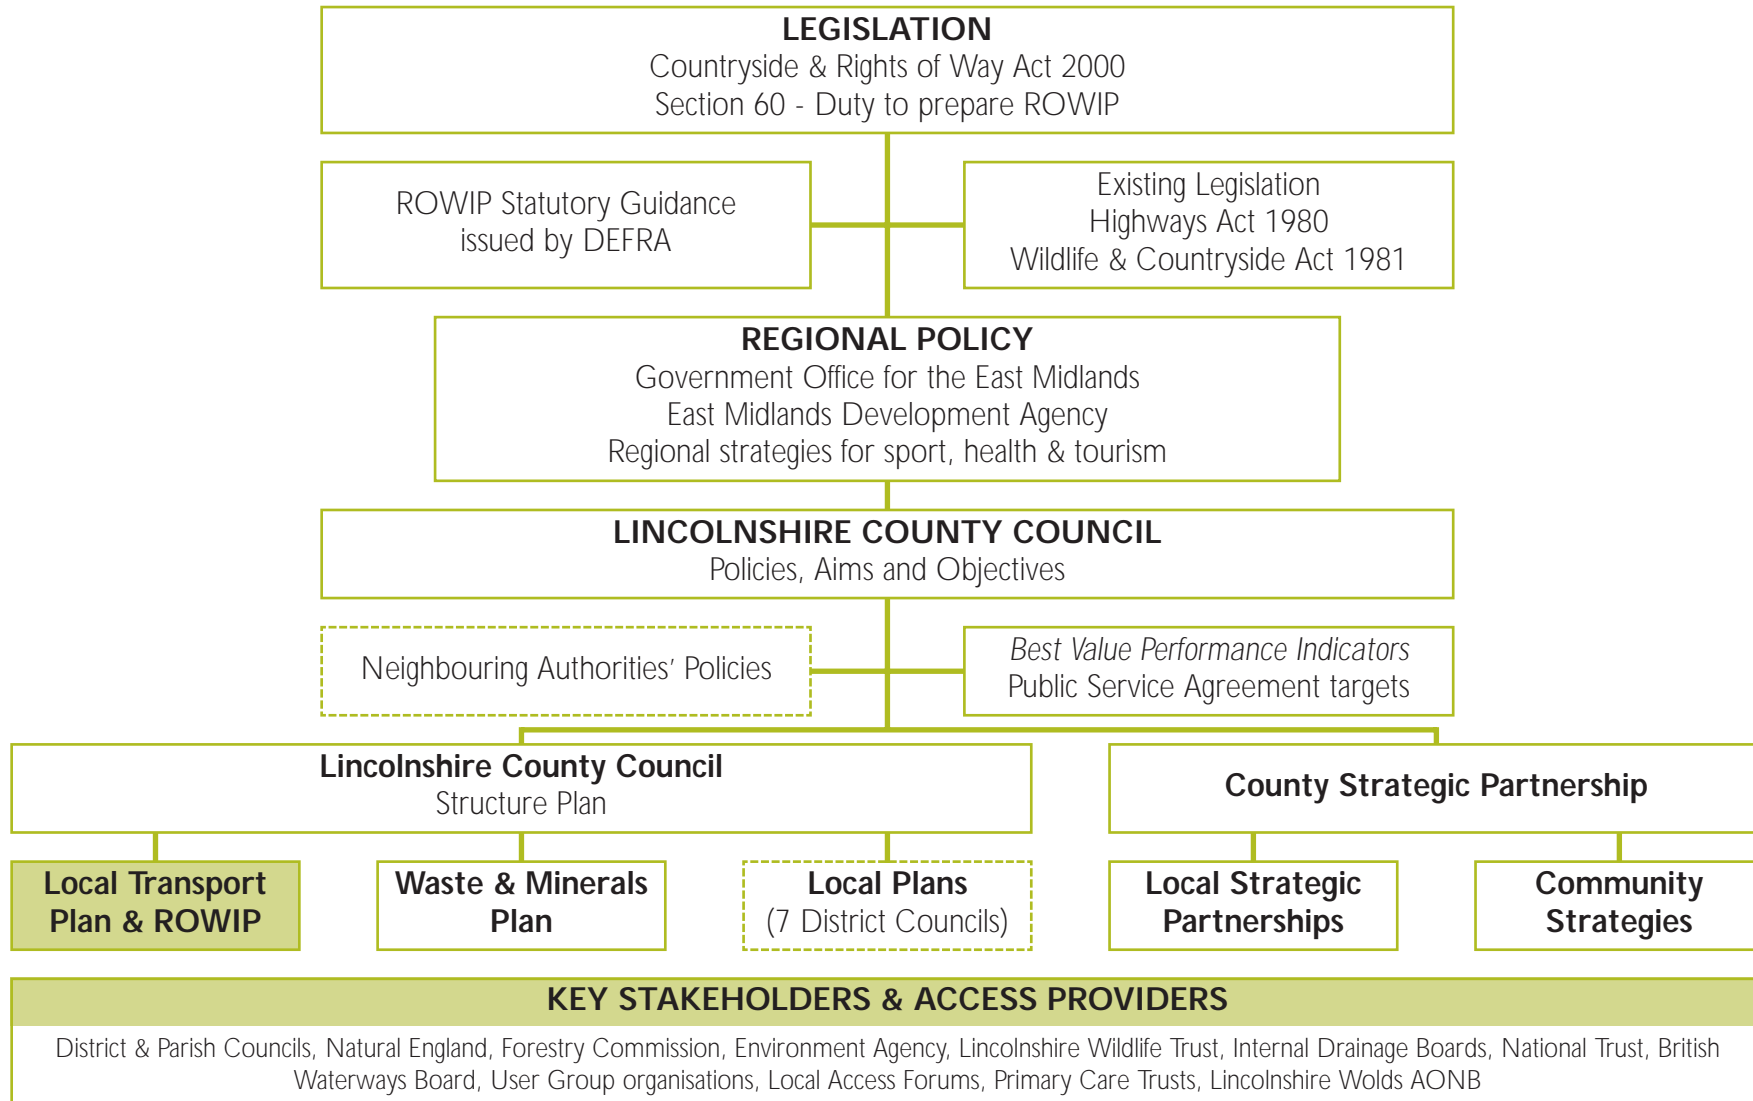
LEGISLATION
Countryside & Rights of Way Act 2000
Section 60 - Duty to prepare ROWIP

ROWIP Statutory Guidance
issued by DEFRA

Existing Legislation
Highways Act 1980
Wildlife & Countryside Act 1981

REGIONAL POLICY
Government Office for the East Midlands
East Midlands Development Agency
Regional strategies for sport, health & tourism

LINCOLNSHIRE COUNTY COUNCIL
Policies, Aims and Objectives

Neighbouring Authorities' Policies

Best Value Performance Indicators
Public Service Agreement targets

Lincolnshire County Council
Structure Plan

County Strategic Partnership

Local Transport Plan & ROWIP

Waste & Minerals Plan

Local Plans
(7 District Councils)

Local Strategic Partnerships

Community Strategies

KEY STAKEHOLDERS & ACCESS PROVIDERS

District & Parish Councils, Natural England, Forestry Commission, Environment Agency, Lincolnshire Wildlife Trust, Internal Drainage Boards, National Trust, British Waterways Board, User Group organisations, Local Access Forums, Primary Care Trusts, Lincolnshire Wolds AONB